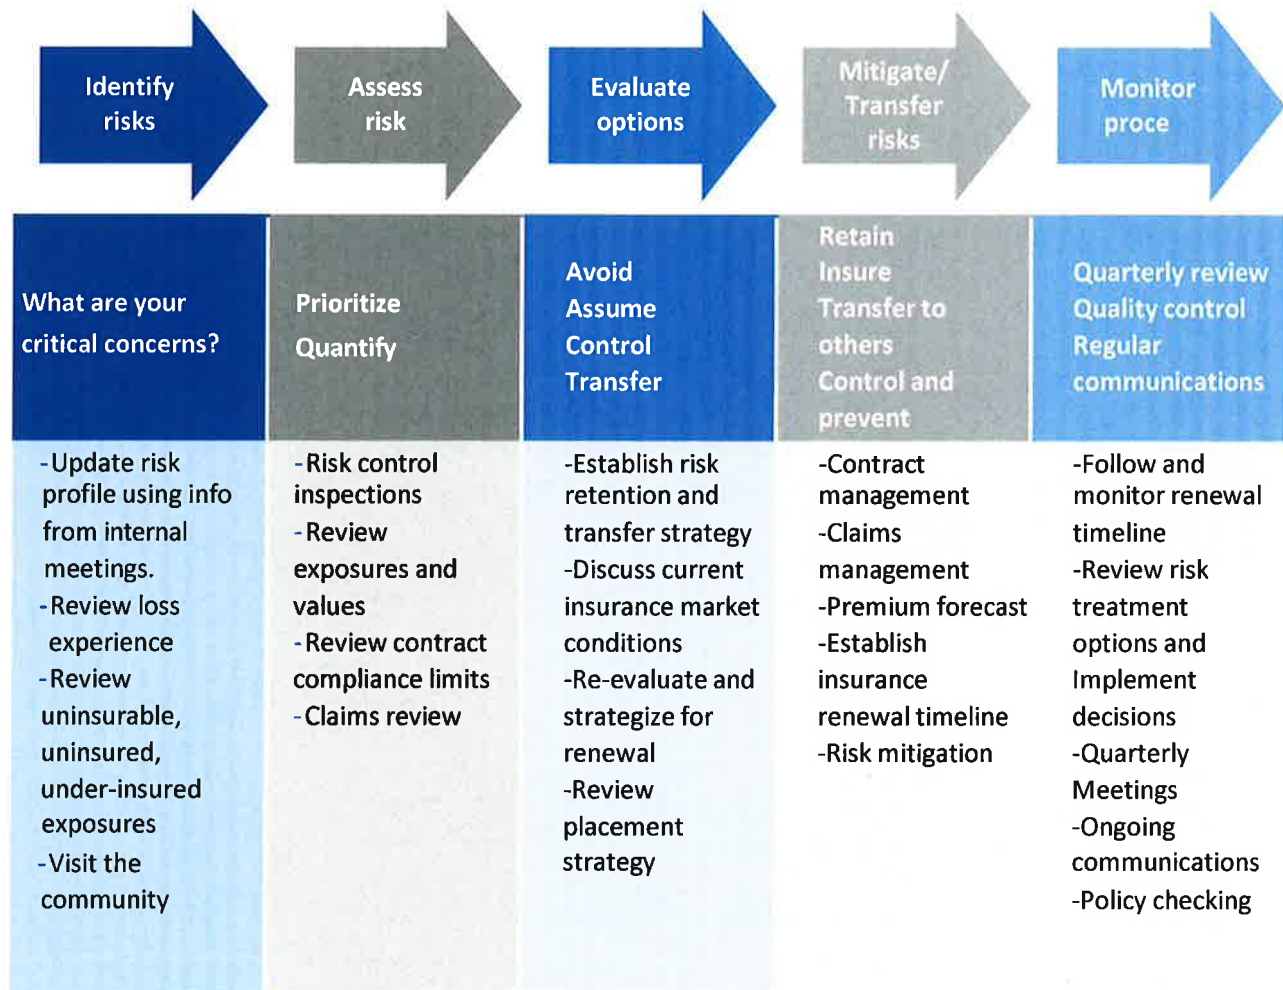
Identify risks

Assess risk

Evaluate options

Mitigate/ Transfer risks

Monitor proce

What are your critical concerns?

Prioritize
Quantify

Avoid
Assume
Control
Transfer

Retain
Insure
Transfer to others
Control and prevent

Quarterly review
Quality control
Regular communications

-Update risk profile using info from internal meetings.
-Review loss experience
-Review uninsurable, uninsured, under-insured exposures
-Visit the community

-Risk control inspections
-Review exposures and values
-Review contract compliance limits
-Claims review

-Establish risk retention and transfer strategy
-Discuss current insurance market conditions
-Re-evaluate and strategize for renewal
-Review placement strategy

-Contract management
-Claims management
-Premium forecast
-Establish insurance renewal timeline
-Risk mitigation

-Follow and monitor renewal timeline
-Review risk treatment options and Implement decisions
-Quarterly Meetings
-Ongoing communications
-Policy checking